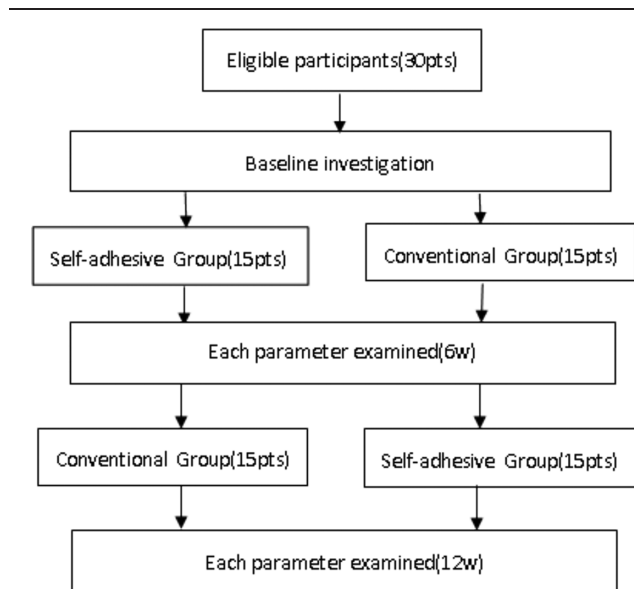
Eligible participants(30pts)

Baseline investigation

Self-adhesive Group(15pts)

Conventional Group(15pts)

Each parameter examined(6w)

Conventional Group(15pts)

Self-adhesive Group(15pts)

Each parameter examined(12w)